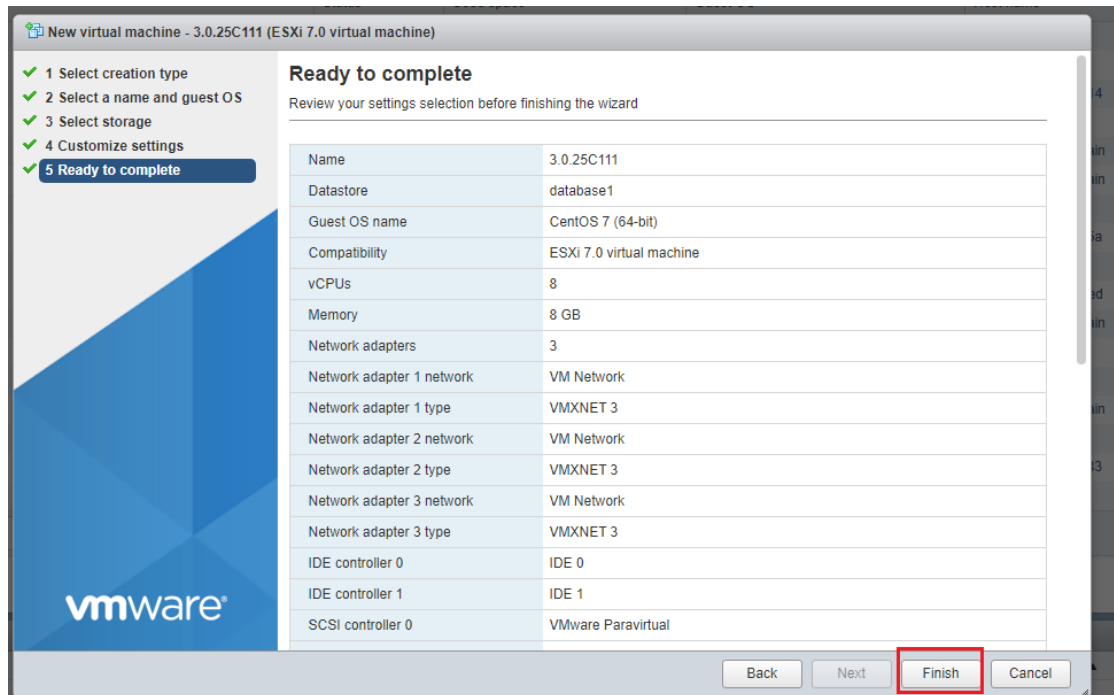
New virtual machine - 3.0.25C111 (ESXi 7.0 virtual machine)

1 Select creation type
2 Select a name and guest OS
3 Select storage
4 Customize settings
5 Ready to complete

vmware®

Ready to complete
Review your settings selection before finishing the wizard

| | |
|---|---|
| Name | 3.0.25C111 |
| Datastore | database1 |
| Guest OS name | CentOS 7 (64-bit) |
| Compatibility | ESXi 7.0 virtual machine |
| vCPUs | 8 |
| Memory | 8 GB |
| Network adapters | 3 |
| Network adapter 1 network | VM Network |
| Network adapter 1 type | VMXNET 3 |
| Network adapter 2 network | VM Network |
| Network adapter 2 type | VMXNET 3 |
| Network adapter 3 network | VM Network |
| Network adapter 3 type | VMXNET 3 |
| IDE controller 0 | IDE 0 |
| IDE controller 1 | IDE 1 |
| SCSI controller 0 | VMware Paravirtual |

Back Next Finish Cancel